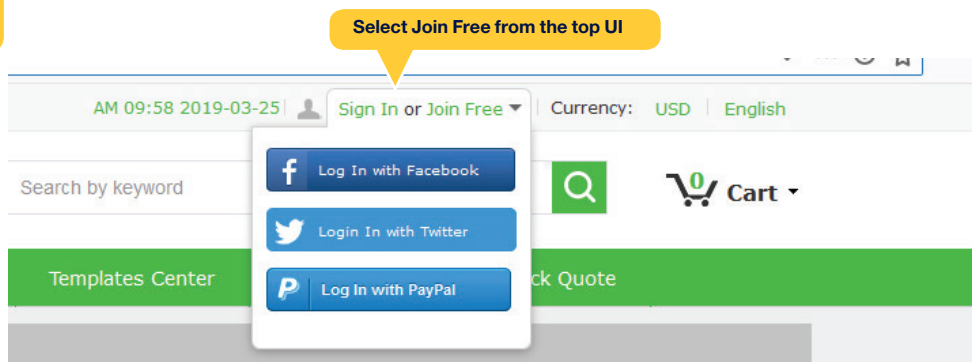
Select Join Free from the top UI

AM 09:58 2019-03-25 Sign In or Join Free Currency: USD English

Log In with Facebook

Login In with Twitter

Log In with PayPal

Search by keyword

0 Cart

Templates Center

ck Quote